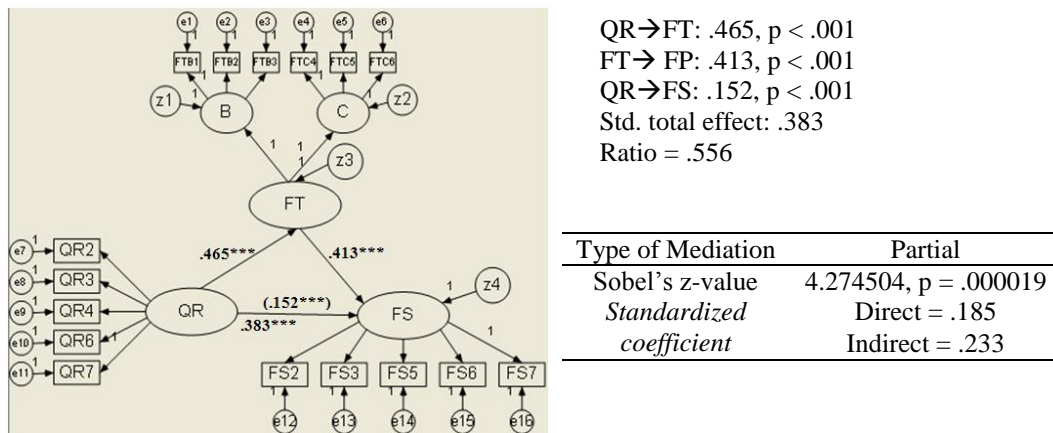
e1 e2 e3 e4 e5 e6

FTB1 FTB2 FTB3 FTC4 FTC5 FTC6

1 1 1 1

z1 1 B C 1 z2

1 1 1 z3

FT

e7 1 QR2

e8 1 QR3

e9 1 QR4

e10 1 QR6

e11 1 QR7

.465*** .413***

QR (.152***) FS 1 z4

.383*** 1

FS2 FS3 FS5 FS6 FS7

1 1 1 1 1

e12 e13 e14 e15 e16

QR$\rightarrow$FT: .465, p < .001
FT$\rightarrow$ FP: .413, p < .001
QR$\rightarrow$FS: .152, p < .001
Std. total effect: .383
Ratio = .556

| Type of Mediation | Partial |
|---|---|
| Sobel's z-value | 4.274504, p = .000019 |
| *Standardized coefficient* | Direct = .185<br>Indirect = .233 |